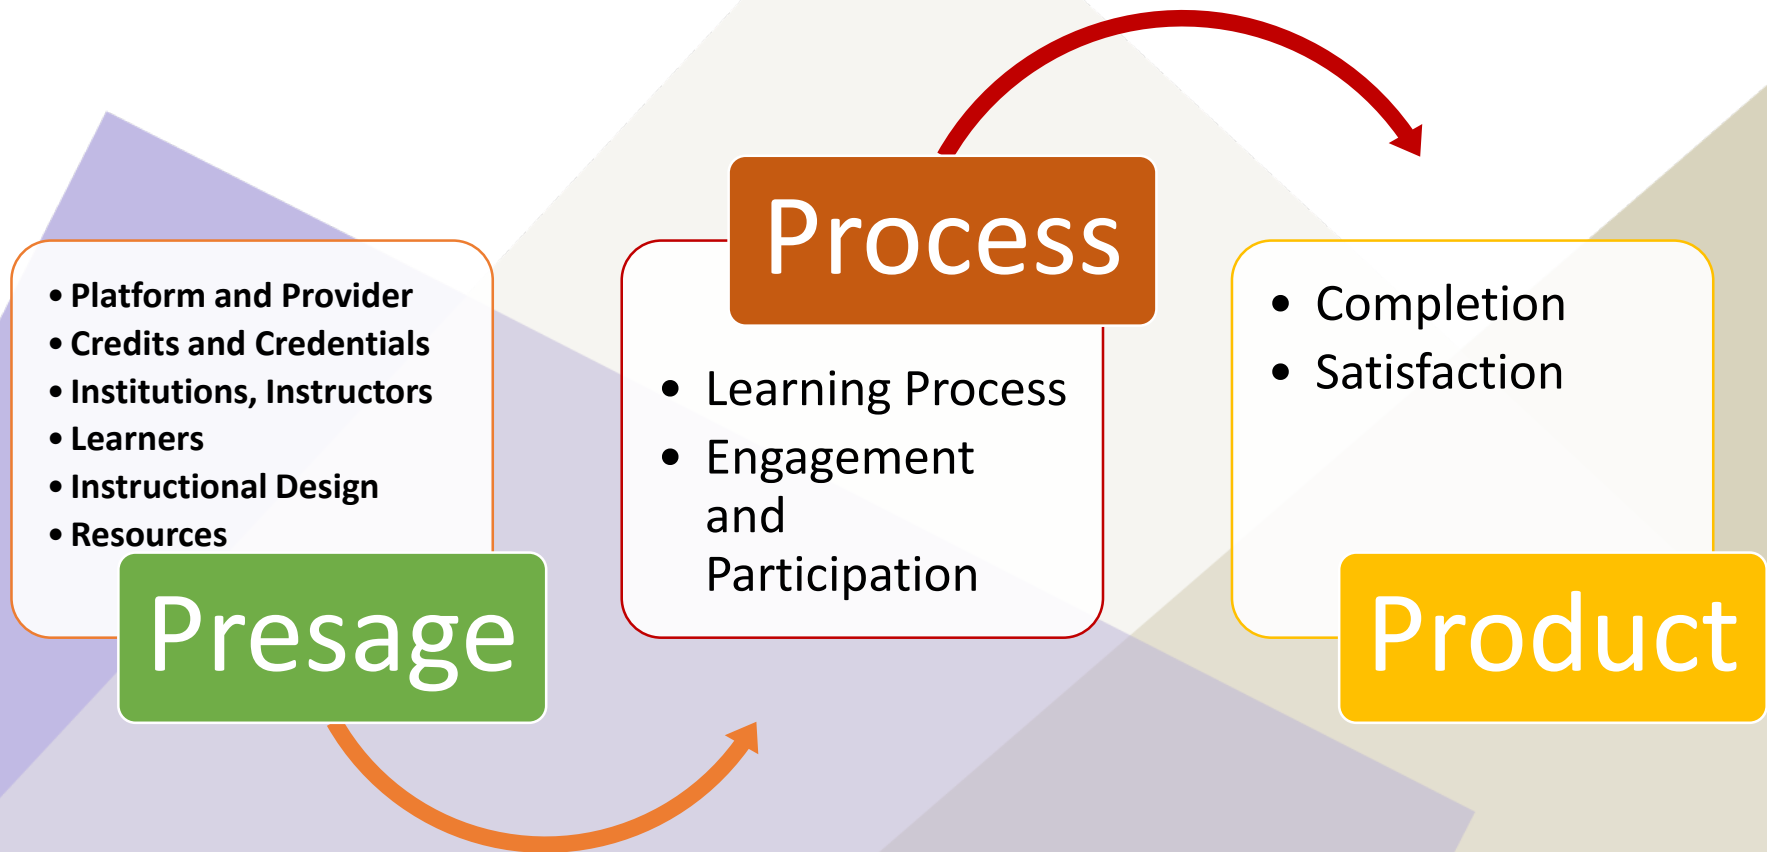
• Platform and Provider
• Credits and Credentials
• Institutions, Instructors
• Learners
• Instructional Design
• Resources

Presage

Process

• Learning Process
• Engagement and Participation

• Completion
• Satisfaction

Product